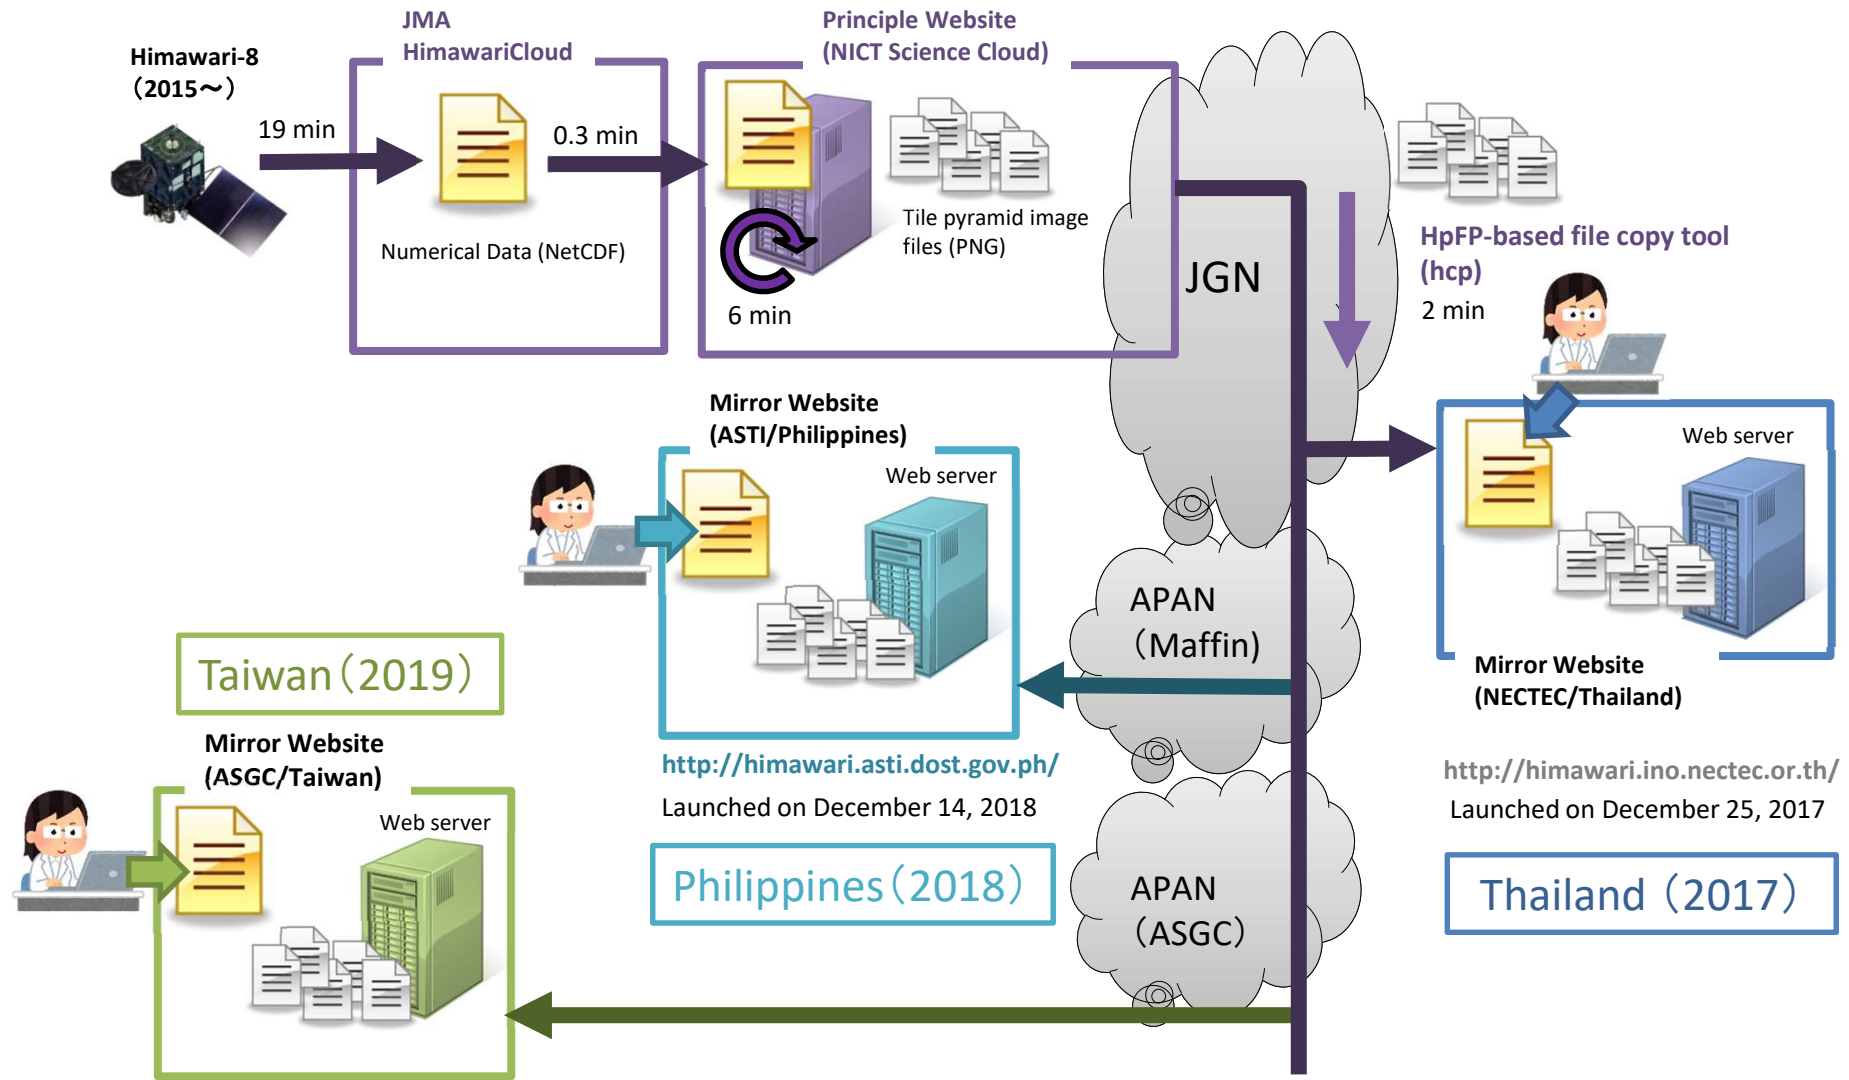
Himawari-8
(2015～)

19 min

JMA
HimawariCloud

Numerical Data (NetCDF)

0.3 min

Principle Website
(NICT Science Cloud)

6 min

Tile pyramid image files (PNG)

JGN

HpFP-based file copy tool
(hcp)
2 min

Mirror Website
(ASTI/Philippines)

Web server

Web server

Mirror Website
(NECTEC/Thailand)

APAN
(Maffin)

Taiwan (2019)

Mirror Website
(ASGC/Taiwan)

Web server

http://himawari.asti.dost.gov.ph/
Launched on December 14, 2018

Philippines (2018)

APAN
(ASGC)

http://himawari.ino.nectec.or.th/
Launched on December 25, 2017

Thailand (2017)